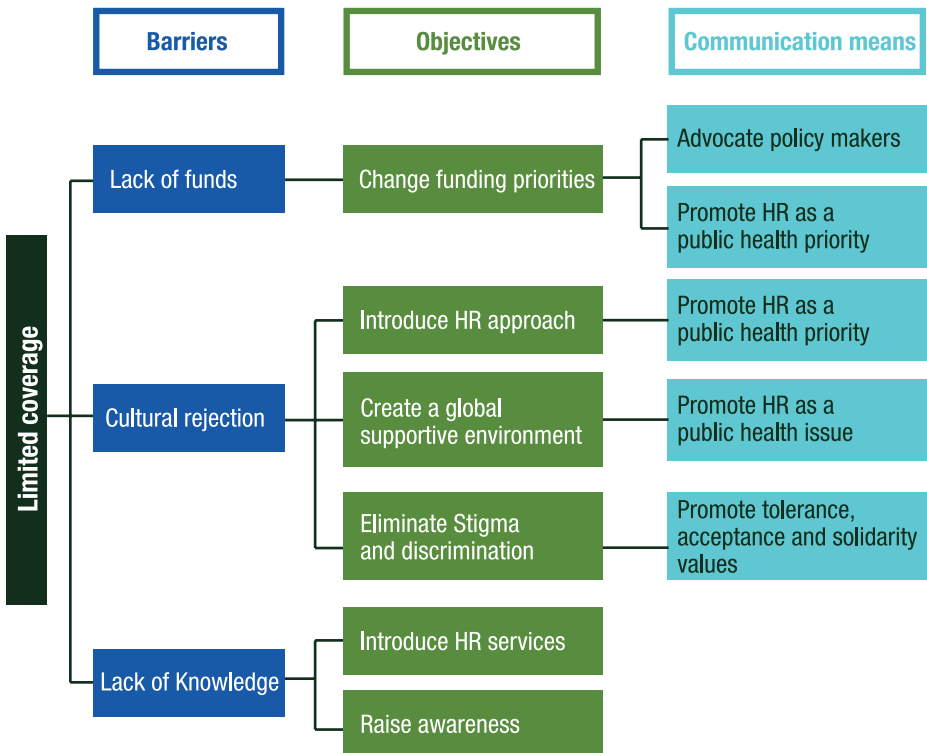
Barriers

Objectives

Communication means

Limited coverage

Lack of funds

Change funding priorities

Advocate policy makers

Promote HR as a public health priority

Cultural rejection

Introduce HR approach

Promote HR as a public health priority

Create a global supportive environment

Promote HR as a public health issue

Eliminate Stigma and discrimination

Promote tolerance, acceptance and solidarity values

Lack of Knowledge

Introduce HR services

Raise awareness